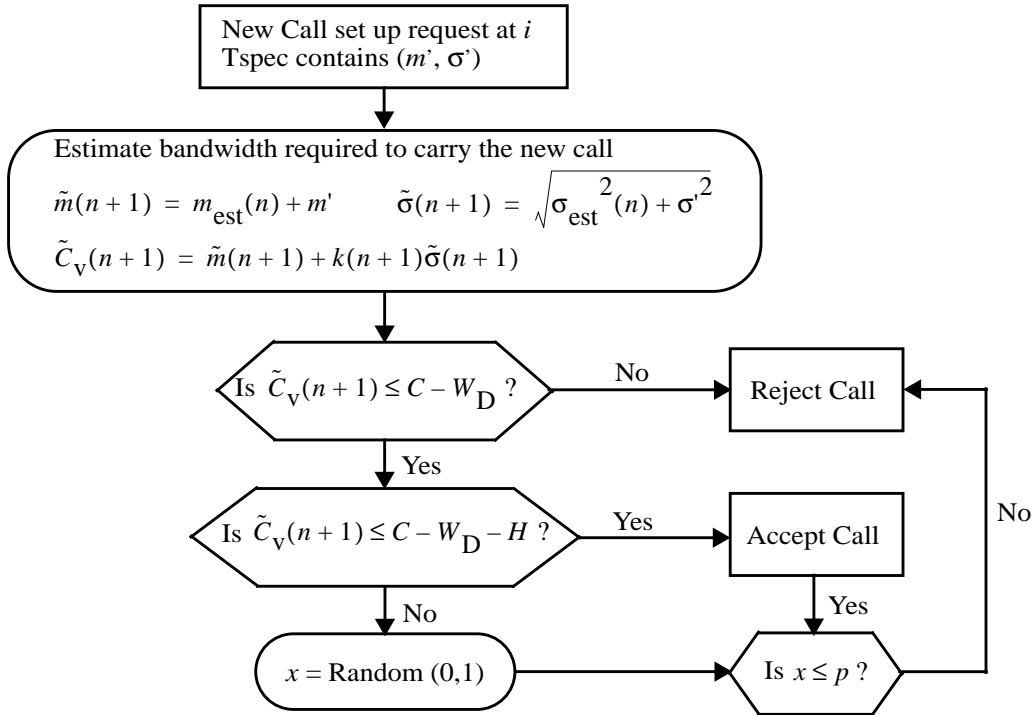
New Call set up request at $i$
Tspec contains ($m'$, σ')

Estimate bandwidth required to carry the new call

$\tilde{m}(n+1) = m_{\text{est}}(n) + m'$ $\tilde{\sigma}(n+1) = \sqrt{\sigma_{\text{est}}^{2}(n) + \sigma'^{2}}$

$\tilde{C}_{\text{V}}(n+1) = \tilde{m}(n+1) + k(n+1)\tilde{\sigma}(n+1)$

Is $\tilde{C}_{\text{V}}(n+1) \le C - W_{\text{D}}$ ?

No

Reject Call

Yes

Is $\tilde{C}_{\text{V}}(n+1) \le C - W_{\text{D}} - H$ ?

Yes

Accept Call

No

No

Yes

$x$ = Random (0,1)

Is $x \le p$ ?